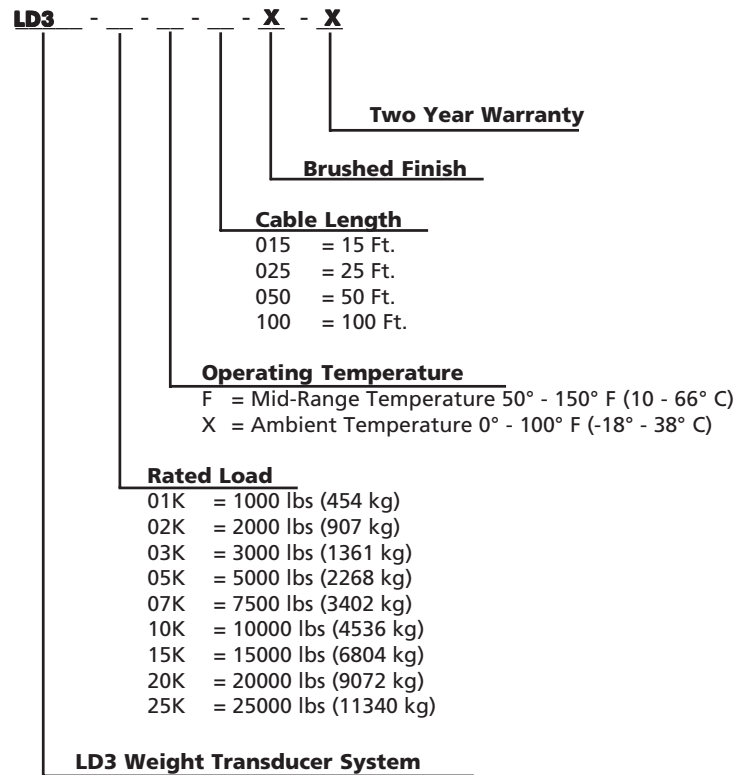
LD3 - __ - __ - __ - X - X

Two Year Warranty

Brushed Finish

Cable Length
015 = 15 Ft.
025 = 25 Ft.
050 = 50 Ft.
100 = 100 Ft.

Operating Temperature
F = Mid-Range Temperature 50° - 150° F (10 - 66° C)
X = Ambient Temperature 0° - 100° F (-18° - 38° C)

Rated Load
01K = 1000 lbs (454 kg)
02K = 2000 lbs (907 kg)
03K = 3000 lbs (1361 kg)
05K = 5000 lbs (2268 kg)
07K = 7500 lbs (3402 kg)
10K = 10000 lbs (4536 kg)
15K = 15000 lbs (6804 kg)
20K = 20000 lbs (9072 kg)
25K = 25000 lbs (11340 kg)

LD3 Weight Transducer System